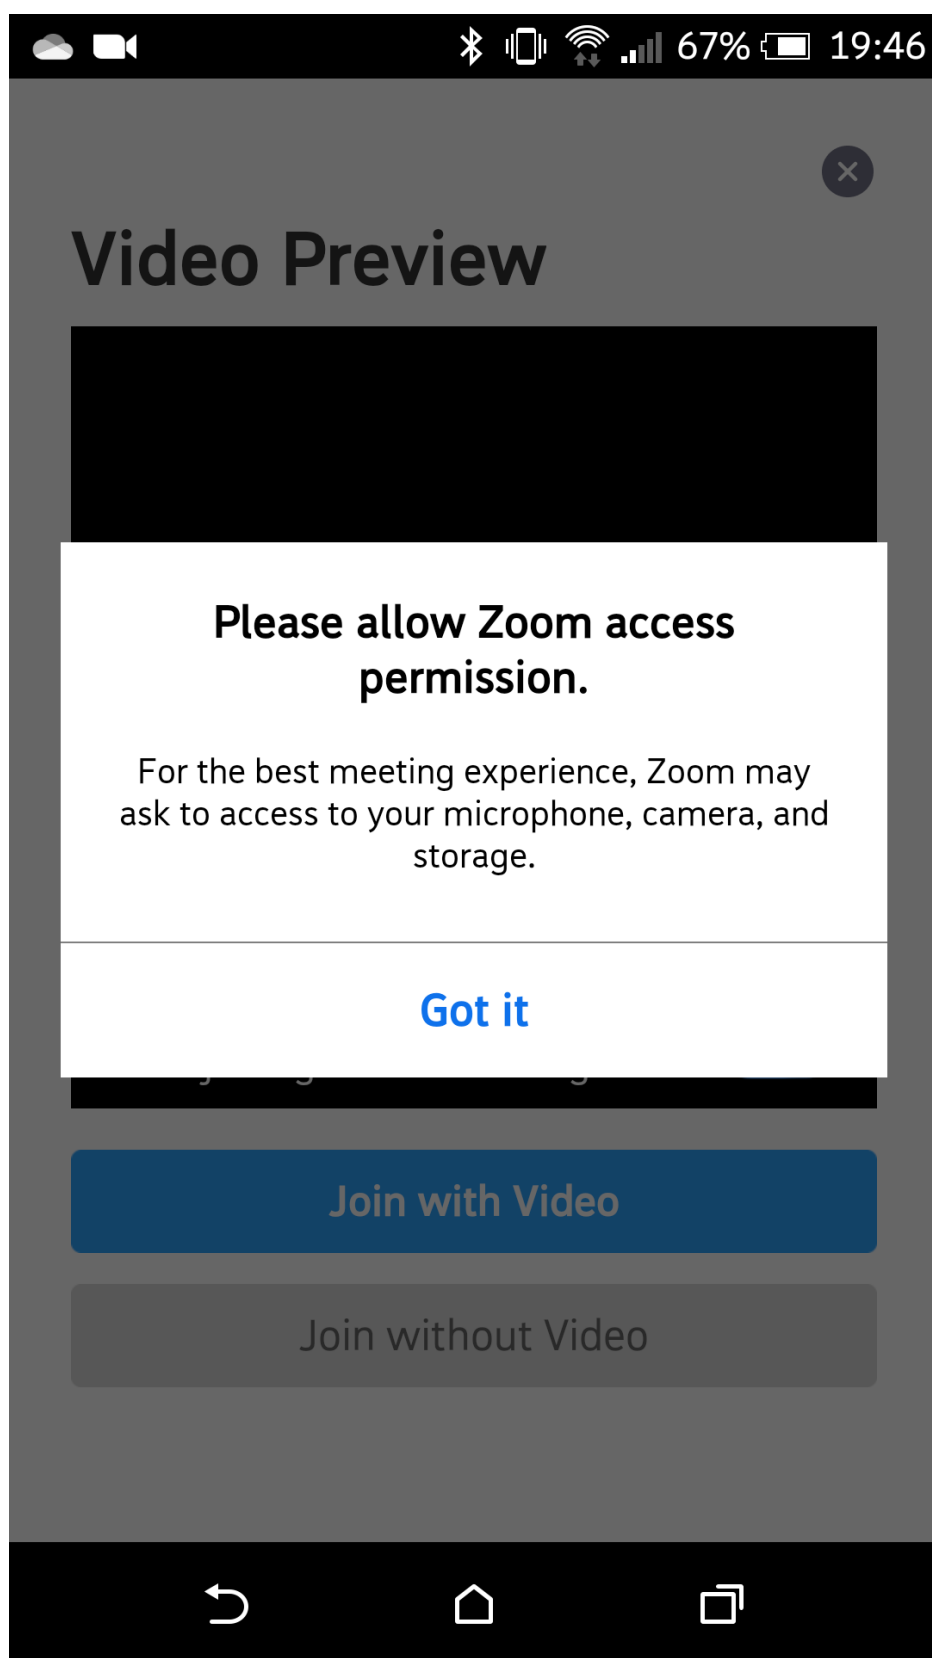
67% 19:46

Video Preview

Please allow Zoom access permission.

For the best meeting experience, Zoom may ask to access to your microphone, camera, and storage.

Got it

Join with Video

Join without Video